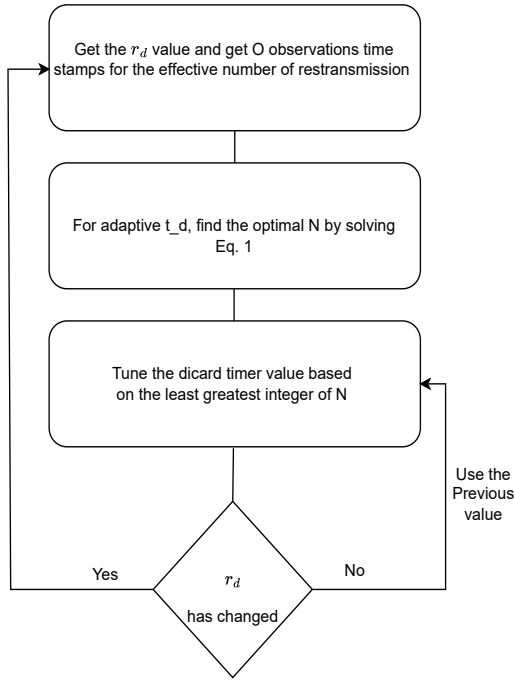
Get the $r_d$ value and get O observations time stamps for the effective number of restransmission

For adaptive t_d, find the optimal N by solving Eq. 1

Tune the dicard timer value based on the least greatest integer of N

Use the Previous value

Yes

$r_d$

has changed

No